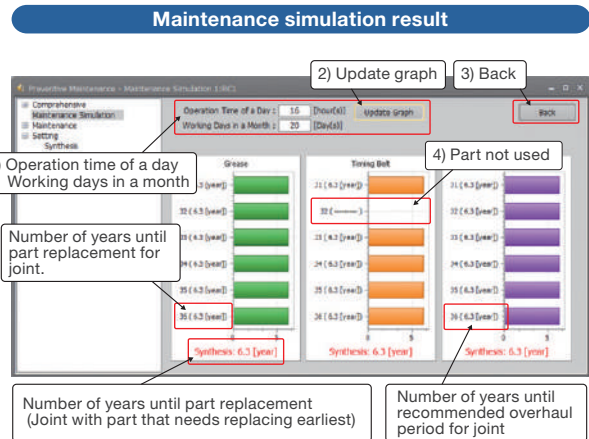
Maintenance simulation result

Preventive Maintenance - Maintenance Simulation 1:RC)

2) Update graph

3) Back

Comprehensive
Maintenance Simulation
Maintenance
Setting
Synthesis

Operation Time of a Day : 16 [hour(s)]
Working Days in a Month : 20 [Day(s)]

Update Graph

Back

Operation time of a day
Working days in a month

Grease

Timing Belt

4) Part not used

J1 ( 6.3 [year])
J2 ( 6.3 [year])
J3 ( 6.3 [year])
J4 ( 6.3 [year])
J5 ( 6.3 [year])
J6 ( 6.3 [year])

J1 ( 6.3 [year])
J2 ( ——— )
J3 ( 6.3 [year])
J4 ( 6.3 [year])
J5 ( 6.3 [year])
J6 ( 6.3 [year])

J1 ( 6.3 [year])
J2 ( 6.3 [year])
J3 ( 6.3 [year])
J4 ( 6.3 [year])
J5 ( 6.3 [year])
J6 ( 6.3 [year])

Number of years until part replacement for joint.

0 5
0 5
0 5

Synthesis: 6.3 [year]
Synthesis: 6.3 [year]
Synthesis: 6.3 [year]

Number of years until part replacement (Joint with part that needs replacing earliest)

Number of years until recommended overhaul period for joint